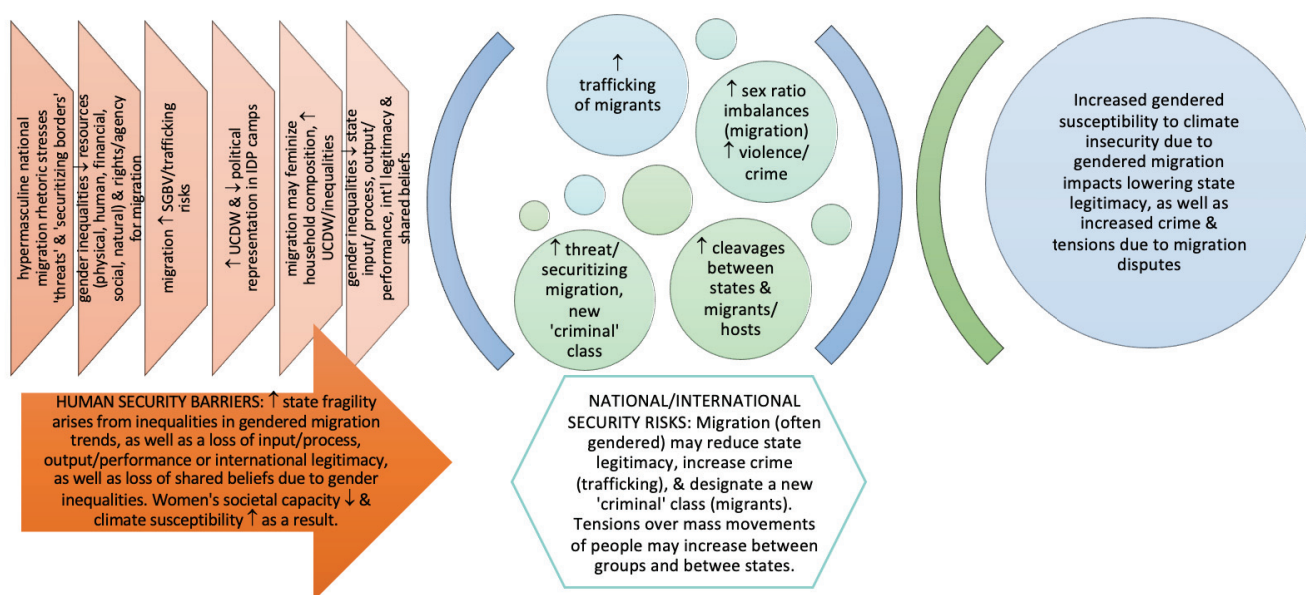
hypermasculine national migration rhetoric stresses 'threats' & 'securitizing borders'

gender inequalities ↓ resources (physical, human, financial, social, natural) & rights/agency for migration

migration ↑ SGBV/trafficking risks

↑ UCDW & ↓ political representation in IDP camps

migration may feminize household composition, ↑ UCDW/inequalities

gender inequalities ↓ state input/ process, output/ performance, int'l legitimacy & shared beliefs

HUMAN SECURITY BARRIERS: ↑ state fragility arises from inequalities in gendered migration trends, as well as a loss of input/process, output/performance or international legitimacy, as well as loss of shared beliefs due to gender inequalities. Women's societal capacity ↓ & climate susceptibility ↑ as a result.

↑ trafficking of migrants

↑ sex ratio imbalances (migration) ↑ violence/ crime

↑ threat/ securitizing migration, new 'criminal' class

↑ cleavages between states & migrants/ hosts

NATIONAL/INTERNATIONAL SECURITY RISKS: Migration (often gendered) may reduce state legitimacy, increase crime (trafficking), & designate a new 'criminal' class (migrants). Tensions over mass movements of people may increase between groups and betwee states.

Increased gendered susceptibility to climate insecurity due to gendered migration impacts lowering state legitimacy, as well as increased crime & tensions due to migration disputes